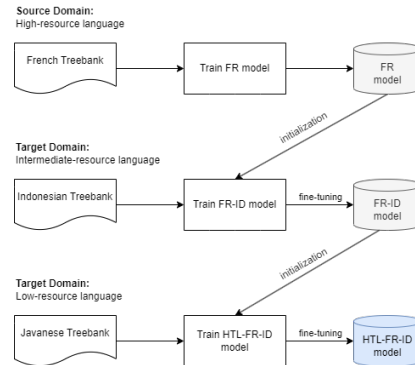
**Source Domain:**
High-resource language

French Treebank

Train FR model

FR model

initialization

**Target Domain:**
Intermediate-resource language

Indonesian Treebank

Train FR-ID model

fine-tuning

FR-ID model

initialization

**Target Domain:**
Low-resource language

Javanese Treebank

Train HTL-FR-ID model

fine-tuning

HTL-FR-ID model